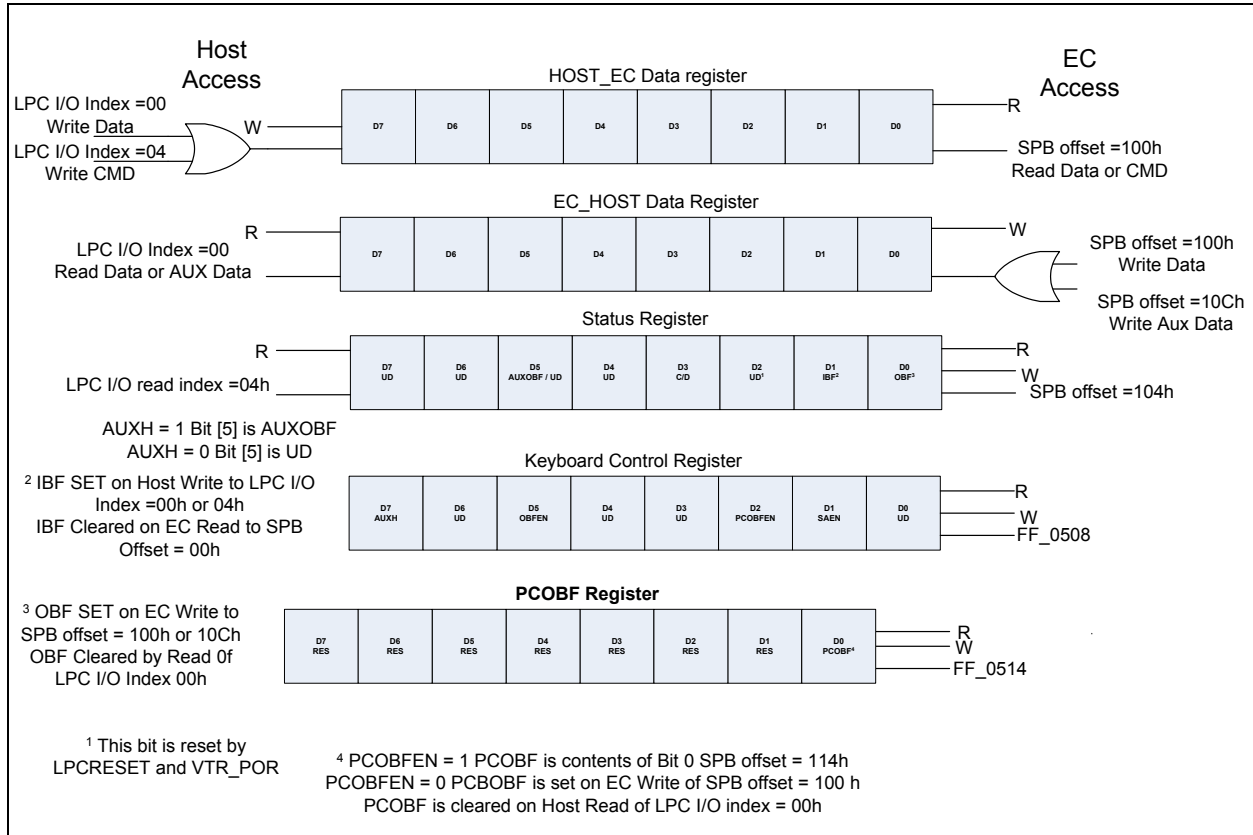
Host Access

EC Access

HOST_EC Data register

LPC I/O Index =00 Write Data

LPC I/O Index =04 Write CMD

W

| D7 | D6 | D5 | D4 | D3 | D2 | D1 | D0 |
|---|---|---|---|---|---|---|---|

R

SPB offset =100h Read Data or CMD

EC_HOST Data Register

R

LPC I/O Index =00 Read Data or AUX Data

| D7 | D6 | D5 | D4 | D3 | D2 | D1 | D0 |
|---|---|---|---|---|---|---|---|

W

SPB offset =100h Write Data

SPB offset =10Ch Write Aux Data

Status Register

R

LPC I/O read index =04h

| D7 UD | D6 UD | D5 AUXOBF / UD | D4 UD | D3 C/D | D2 UD$^1$ | D1 IBF$^2$ | D0 OBF$^3$ |
|---|---|---|---|---|---|---|---|

R

W

SPB offset =104h

AUXH = 1 Bit [5] is AUXOBF
AUXH = 0 Bit [5] is UD

Keyboard Control Register

$^2$ IBF SET on Host Write to LPC I/O Index =00h or 04h
IBF Cleared on EC Read to SPB Offset = 00h

| D7 AUXH | D6 UD | D5 OBFEN | D4 UD | D3 UD | D2 PCOBFEN | D1 SAEN | D0 UD |
|---|---|---|---|---|---|---|---|

R

W

FF_0508

PCOBF Register

$^3$ OBF SET on EC Write to SPB offset = 100h or 10Ch
OBF Cleared by Read 0f LPC I/O Index 00h

| D7 RES | D6 RES | D5 RES | D4 RES | D3 RES | D2 RES | D1 RES | D0 PCOBF$^4$ |
|---|---|---|---|---|---|---|---|

R

W

FF_0514

$^1$ This bit is reset by LPCRESET and VTR_POR

$^4$ PCOBFEN = 1 PCOBF is contents of Bit 0 SPB offset = 114h
PCOBFEN = 0 PCBOBF is set on EC Write of SPB offset = 100 h
PCOBF is cleared on Host Read of LPC I/O index = 00h